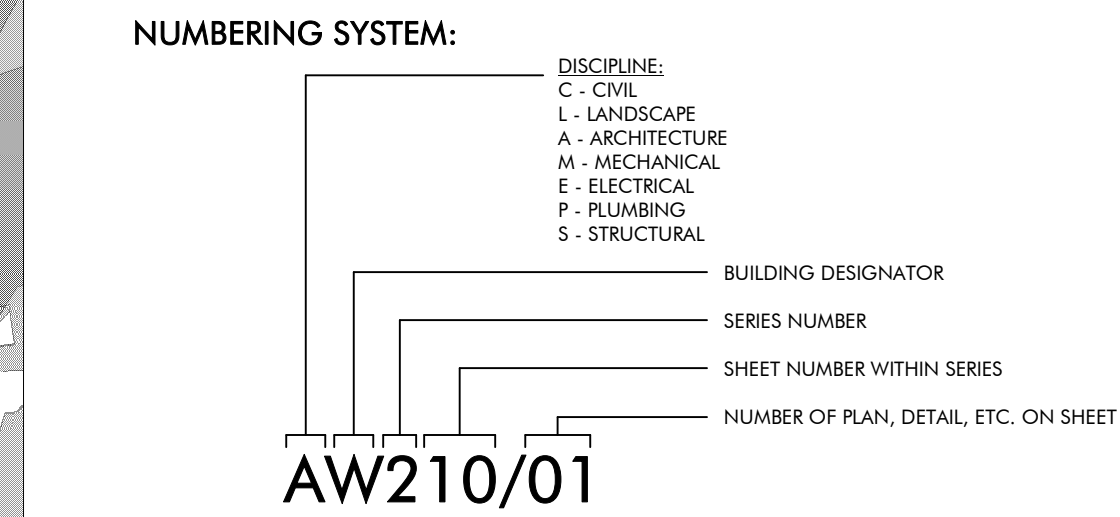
NUMBERING SYSTEM:

DISCIPLINE:
C - CIVIL
L - LANDSCAPE
A - ARCHITECTURE
M - MECHANICAL
E - ELECTRICAL
P - PLUMBING
S - STRUCTURAL

BUILDING DESIGNATOR

SERIES NUMBER

SHEET NUMBER WITHIN SERIES

NUMBER OF PLAN, DETAIL, ETC. ON SHEET

AW210/01